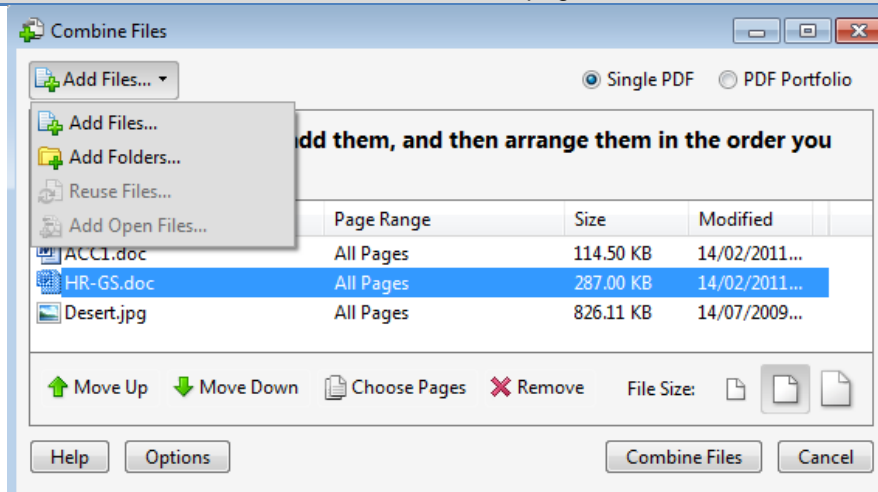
Combine Files

Add Files...

Single PDF PDF Portfolio

Add Files...
Add Folders...
Reuse Files...
Add Open Files...

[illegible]dd them, and then arrange them in the order you

| | Page Range | Size | Modified |
|---|---|---|---|
| ACC1.doc | All Pages | 114.50 KB | 14/02/2011... |
| HR-GS.doc | All Pages | 287.00 KB | 14/02/2011... |
| Desert.jpg | All Pages | 826.11 KB | 14/07/2009... |

Move Up Move Down Choose Pages Remove File Size:

Help Options Combine Files Cancel